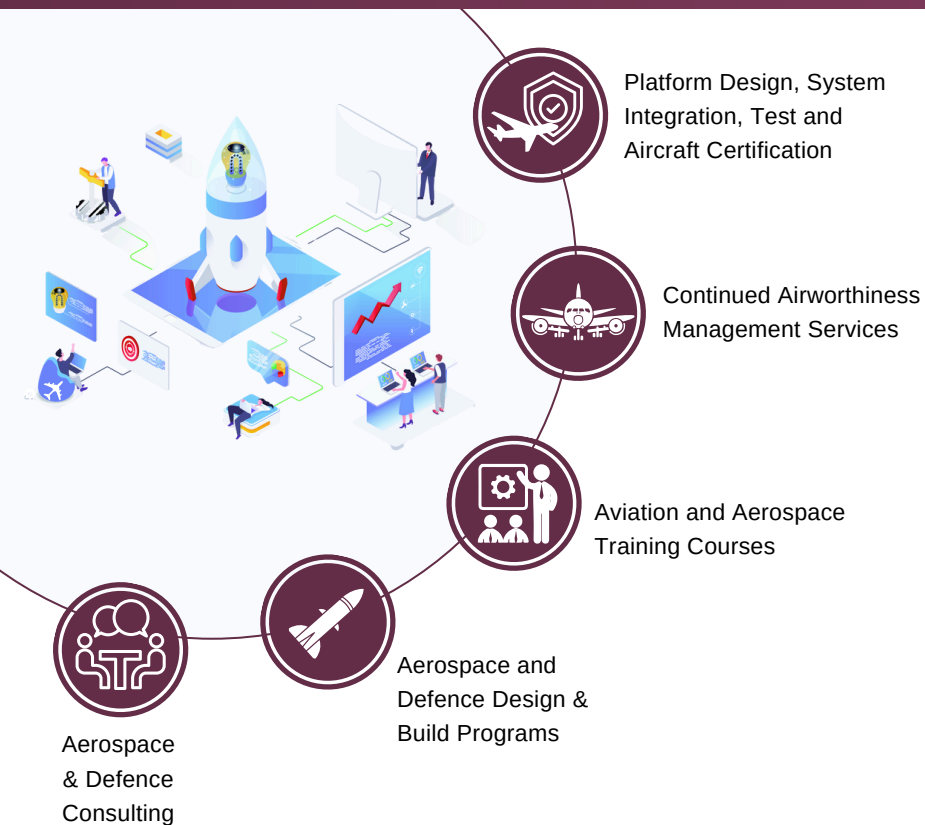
Platform Design, System Integration, Test and Aircraft Certification

Continued Airworthiness Management Services

Aviation and Aerospace Training Courses

Aerospace and Defence Design & Build Programs

Aerospace & Defence Consulting